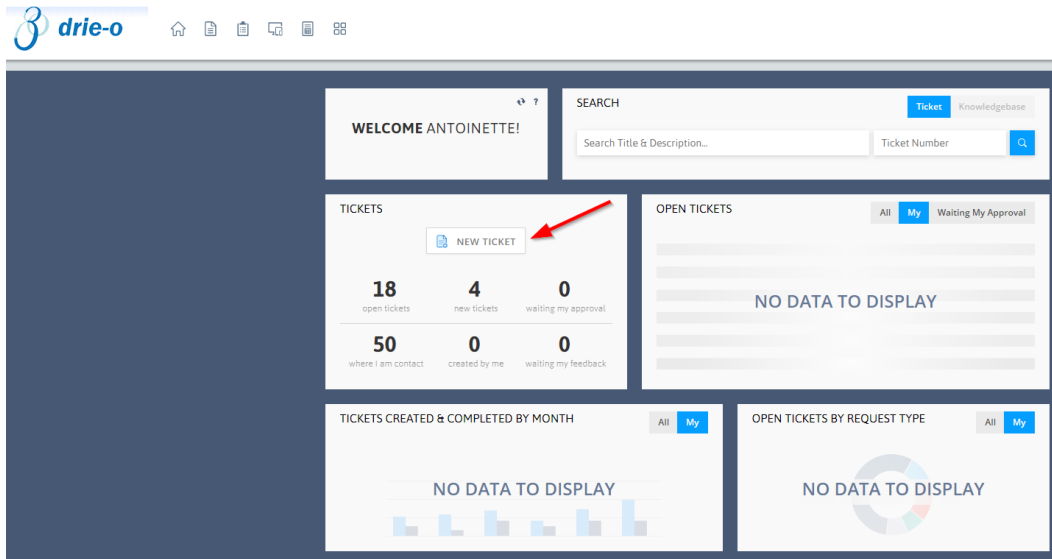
drie-o

WELCOME ANTOINETTE!

SEARCH
Ticket Knowledgebase
Search Title & Description...
Ticket Number

TICKETS
NEW TICKET
18 open tickets
4 new tickets
0 waiting my approval
50 where I am contact
0 created by me
0 waiting my feedback

OPEN TICKETS
All My Waiting My Approval
NO DATA TO DISPLAY

TICKETS CREATED & COMPLETED BY MONTH
All My
NO DATA TO DISPLAY

OPEN TICKETS BY REQUEST TYPE
All My
NO DATA TO DISPLAY